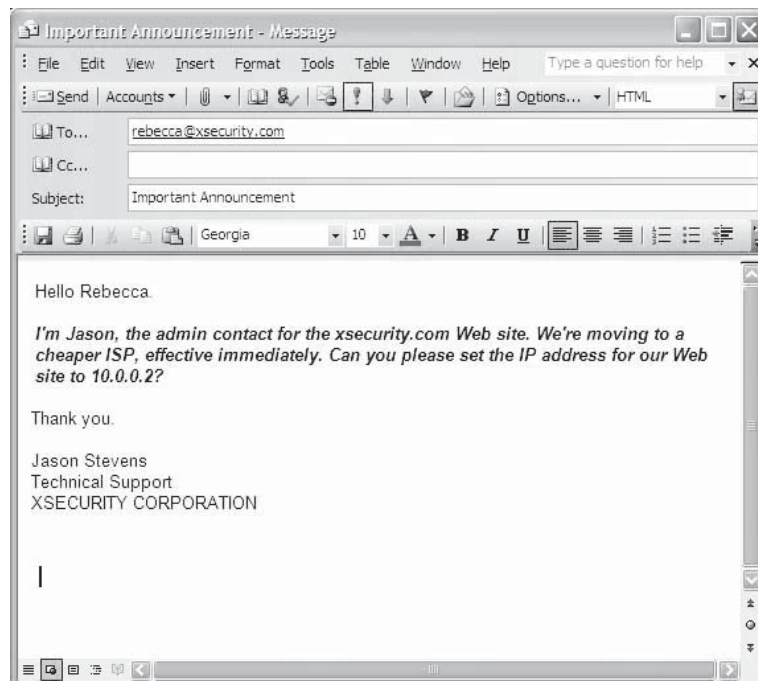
Important Announcement - Message

File Edit View Insert Format Tools Table Window Help Type a question for help

Send | Accounts | Options... | HTML

To... rebecca@xsecurity.com

Cc...

Subject: Important Announcement

Georgia 10 A B I U

Hello Rebecca.

*I'm Jason, the admin contact for the xsecurity.com Web site. We're moving to a cheaper ISP, effective immediately. Can you please set the IP address for our Web site to 10.0.0.2?*

Thank you.

Jason Stevens
Technical Support
XSECURITY CORPORATION